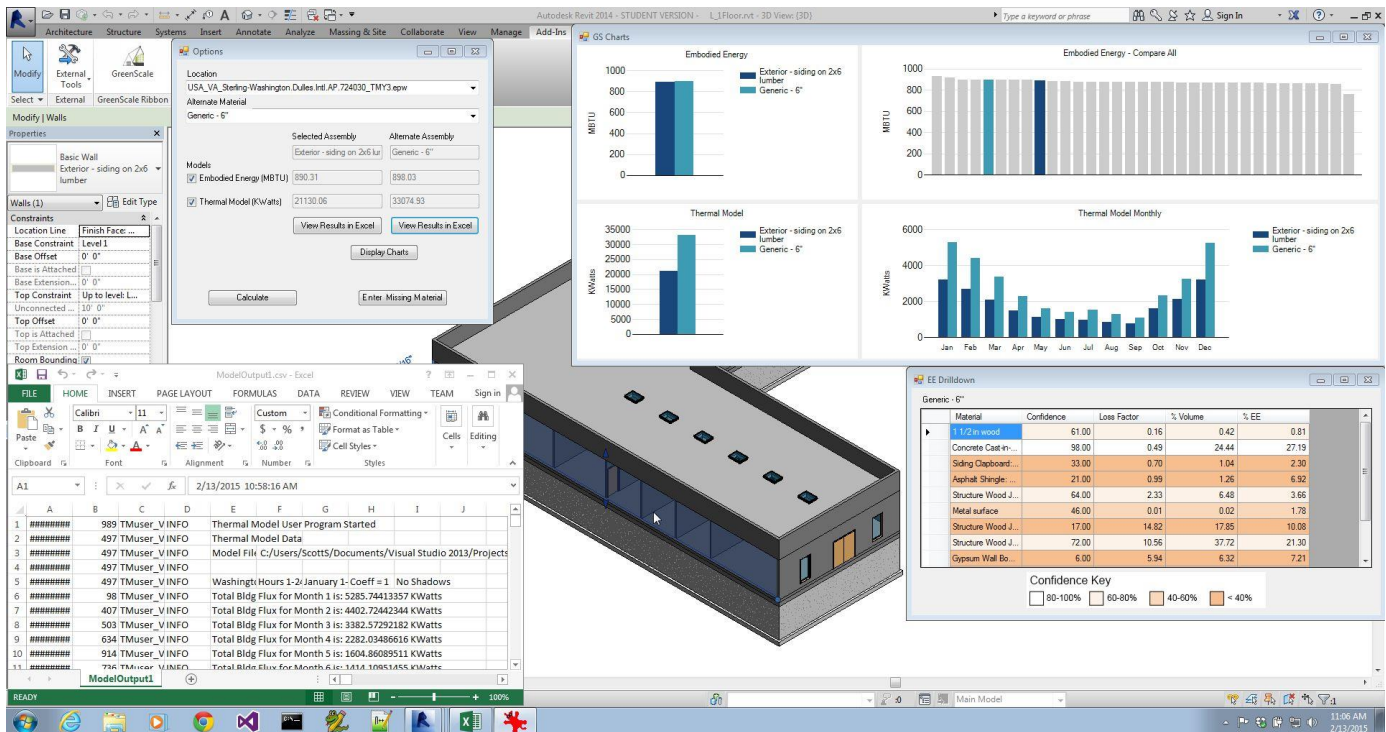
Autodesk Revit 2014 - STUDENT VERSION - L_1Floor.rvt - 3D View: {3D}

Type a keyword or phrase

Sign In

Architecture Structure Systems Insert Annotate Analyze Massing & Site Collaborate View Manage Add-Ins

Modify External Tools GreenScale

Select External GreenScale Ribbon

Modify | Walls

Properties

Basic Wall
Exterior - siding on 2x6 lumber

Walls (1) Edit Type

Constraints
| | |
|---|---|
| Location Line | Finish Face: ... |
| Base Constraint | Level 1 |
| Base Offset | 0' 0" |
| Base is Attached | |
| Base Extension... | 0' 0" |
| Top Constraint | Up to level: L... |
| Unconnected ... | 10' 0" |
| Top Offset | 0' 0" |
| Top is Attached | |
| Top Extension ... | 0' 0" |
| Room Bounding | |

Options

Location
USA_VA_Sterling-Washington.Dulles.Intl.AP.724030_TMY3.epw
Alternate Material
Generic - 6"

Selected Assembly Alternate Assembly
Exterior - siding on 2x6 lur Generic - 6"

Models
Embodied Energy (MBTU) 890.31 898.03
Thermal Model (KWatts) 21130.06 33074.93

View Results in Excel View Results in Excel
Display Charts
Calculate Enter Missing Material

GS Charts

Embodied Energy
MBTU
1000 800 600 400 200 0
Exterior - siding on 2x6 lumber
Generic - 6"

Embodied Energy - Compare All
MBTU
1000 800 600 400 200 0

Thermal Model
KWatts
35000 30000 25000 20000 15000 10000 5000 0
Exterior - siding on 2x6 lumber
Generic - 6"

Thermal Model Monthly
KWatts
6000 4000 2000 0
Jan Feb Mar Apr May Jun Jul Aug Sep Oct Nov Dec
Exterior - siding on 2x6 lumber
Generic - 6"

EE Drilldown
Generic - 6"

| Material | Confidence | Loss Factor | % Volume | % EE |
|---|---|---|---|---|
| 1 1/2 in wood | 61.00 | 0.16 | 0.42 | 0.81 |
| Concrete Cast-in-... | 98.00 | 0.49 | 24.44 | 27.19 |
| Siding Clapboard:... | 33.00 | 0.70 | 1.04 | 2.30 |
| Asphalt Shingle: ... | 21.00 | 0.99 | 1.26 | 6.92 |
| Structure Wood J... | 64.00 | 2.33 | 6.48 | 3.66 |
| Metal surface | 46.00 | 0.01 | 0.02 | 1.78 |
| Structure Wood J... | 17.00 | 14.82 | 17.85 | 10.08 |
| Structure Wood J... | 72.00 | 10.56 | 37.72 | 21.30 |
| Gypsum Wall Bo... | 6.00 | 5.94 | 6.32 | 7.21 |

Confidence Key
80-100% 60-80% 40-60% < 40%

ModelOutput1.csv - Excel

FILE HOME INSERT PAGE LAYOUT FORMULAS DATA REVIEW VIEW TEAM Sign in

Paste Calibri 11 Custom Conditional Formatting Format as Table Cell Styles Cells Editing
Clipboard Font Alignment Number Styles

A1 2/13/2015 10:58:16 AM

| | A | B | C | D | E | F | G | H | I | J |
|---|---|---|---|---|---|---|---|---|---|---|
| 1 | ######## | 989 | TMuser_V | INFO | Thermal Model User Program Started | | | | | |
| 2 | ######## | 497 | TMuser_V | INFO | Thermal Model Data | | | | | |
| 3 | ######## | 497 | TMuser_V | INFO | Model File | C:/Users/ScottS/Documents/Visual Studio 2013/Projects | | | | |
| 4 | ######## | 497 | TMuser_V | INFO | | | | | | |
| 5 | ######## | 497 | TMuser_V | INFO | Washingto | Hours 1-24 | January 1- | Coeff = 1 | No Shadows | |
| 6 | ######## | 98 | TMuser_V | INFO | Total Bldg Flux for Month 1 is: 5285.74413357 KWatts | | | | | |
| 7 | ######## | 407 | TMuser_V | INFO | Total Bldg Flux for Month 2 is: 4402.72442344 KWatts | | | | | |
| 8 | ######## | 503 | TMuser_V | INFO | Total Bldg Flux for Month 3 is: 3382.57292182 KWatts | | | | | |
| 9 | ######## | 634 | TMuser_V | INFO | Total Bldg Flux for Month 4 is: 2282.03486616 KWatts | | | | | |
| 10 | ######## | 914 | TMuser_V | INFO | Total Bldg Flux for Month 5 is: 1604.86089511 KWatts | | | | | |
| 11 | ######## | 736 | TMuser_V | INFO | Total Bldg Flux for Month 6 is: 1414.10951455 KWatts | | | | | |

ModelOutput1

READY 100%

Main Model

11:06 AM
2/13/2015